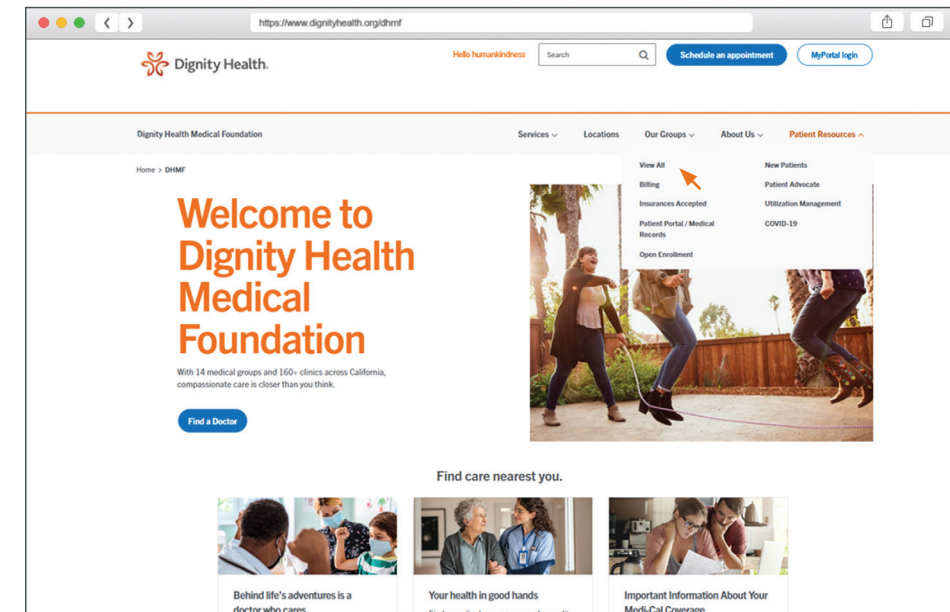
https://www.dignityhealth.org/dhmf

Dignity Health.

Hello humankindness

Search

Schedule an appointment

MyPortal login

Dignity Health Medical Foundation

Services

Locations

Our Groups

About Us

Patient Resources

Home > DHMF

View All

Billing

Insurances Accepted

Patient Portal / Medical Records

Open Enrollment

New Patients

Patient Advocate

Utilization Management

COVID-19

Welcome to Dignity Health Medical Foundation

With 14 medical groups and 160+ clinics across California, compassionate care is closer than you think.

Find a Doctor

Find care nearest you.

Behind life's adventures is a doctor who cares.

Your health in good hands

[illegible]

Important Information About Your Medi-Cal Coverage